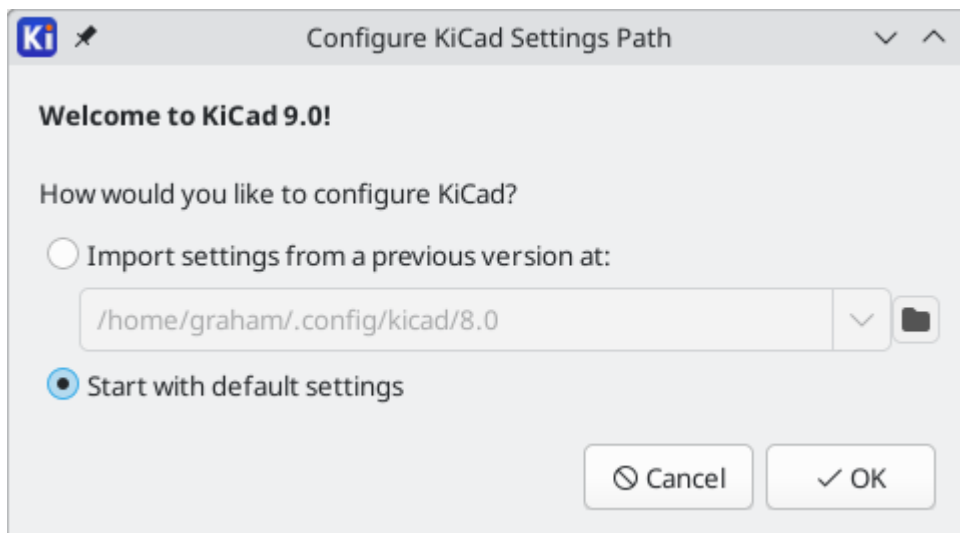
Ki Configure KiCad Settings Path

Welcome to KiCad 9.0!

How would you like to configure KiCad?

Import settings from a previous version at:

/home/graham/.config/kicad/8.0

Start with default settings

Cancel

OK